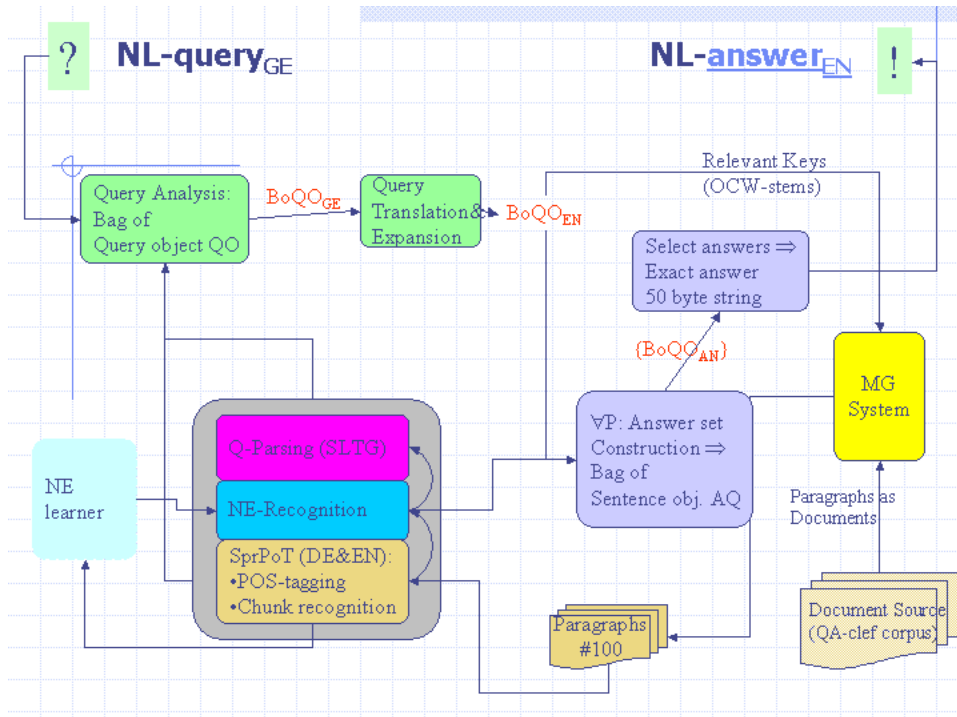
? NL-query$_{GE}$

NL-answer$_{EN}$ !

Query Analysis: Bag of Query object QO

BoQO$_{GE}$

Query Translation& Expansion

BoQO$_{EN}$

Relevant Keys (OCW-stems)

Select answers ⇒ Exact answer 50 byte string

{BoQO$_{AN}$}

MG System

NE learner

Q-Parsing (SLTG)

NE-Recognition

SprPoT (DE&EN): •POS-tagging •Chunk recognition

∀P: Answer set Construction ⇒ Bag of Sentence obj. AQ

Paragraphs as Documents

Paragraphs #100

Document Source (QA-clef corpus)